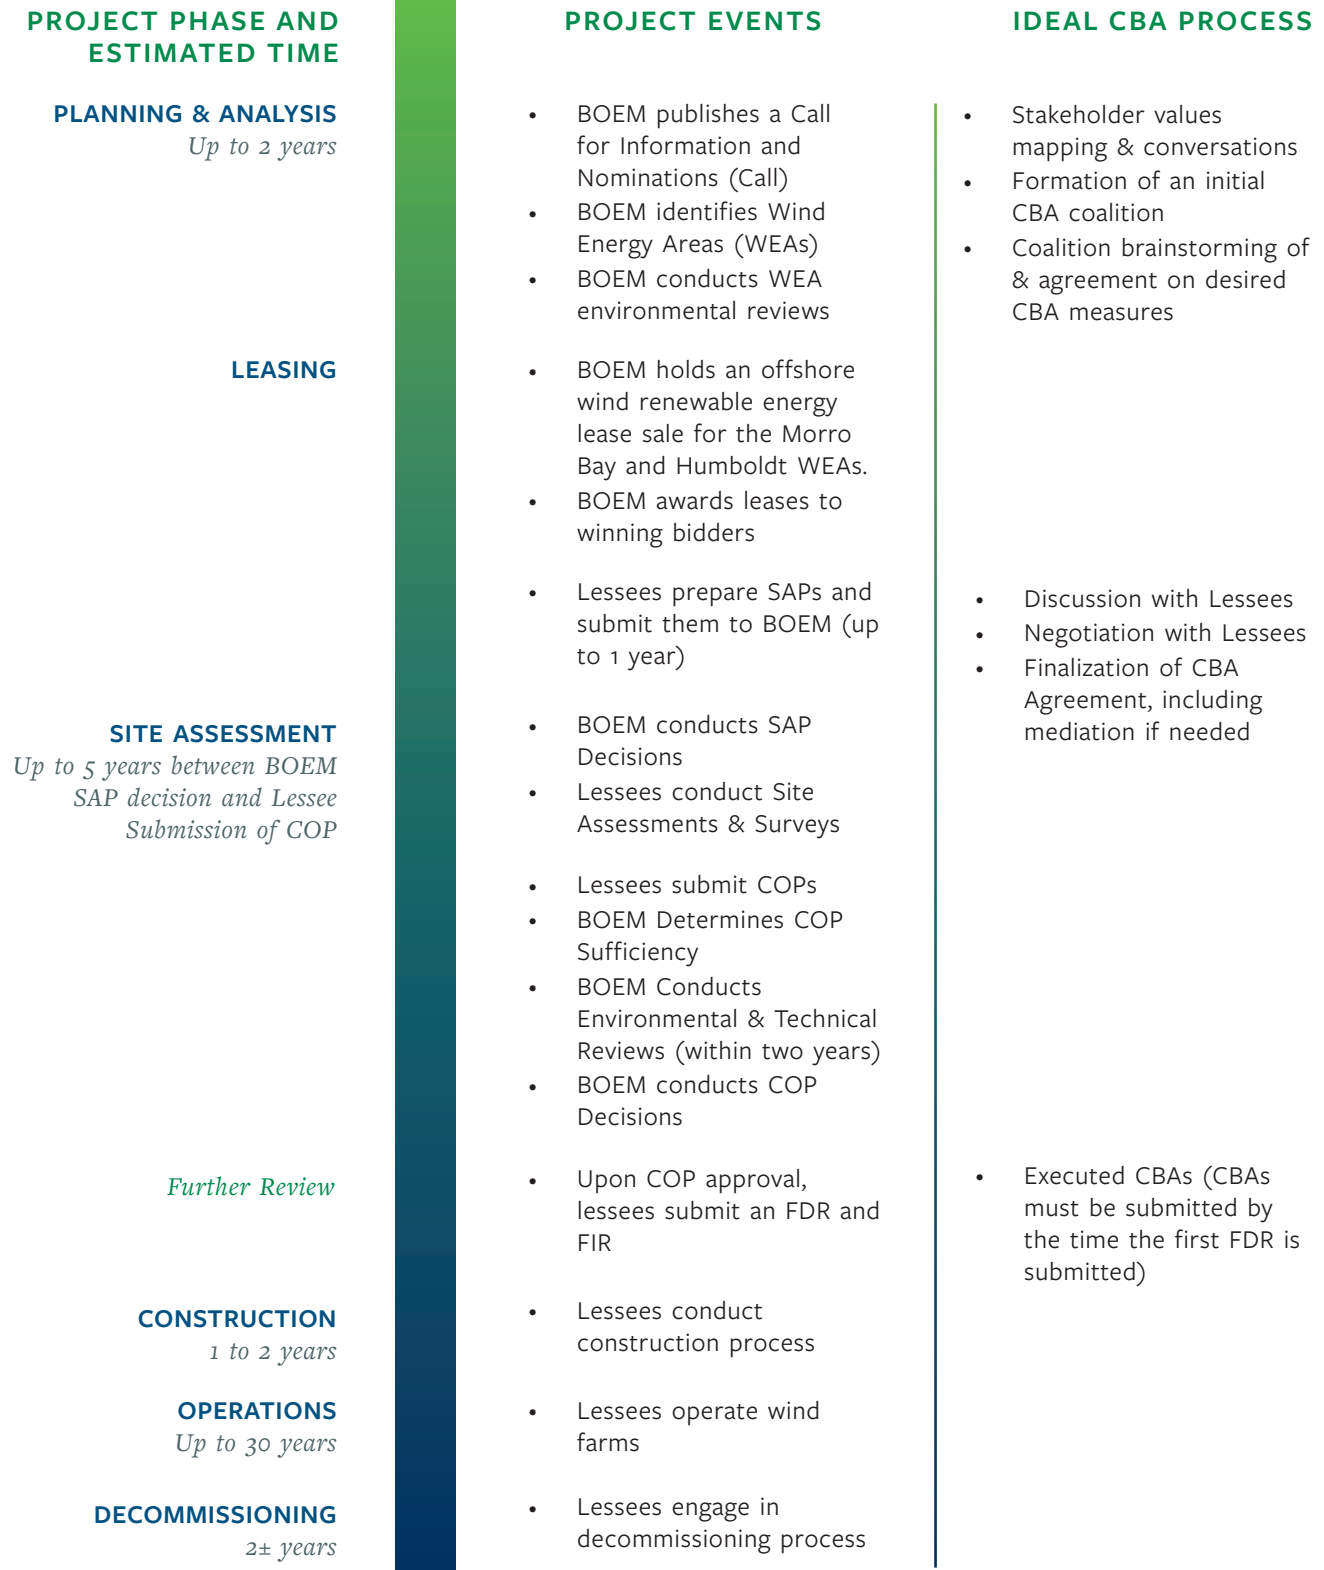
PROJECT PHASE AND ESTIMATED TIME

PLANNING & ANALYSIS
Up to 2 years

LEASING

SITE ASSESSMENT
Up to 5 years between BOEM SAP decision and Lessee Submission of COP

Further Review

CONSTRUCTION
1 to 2 years

OPERATIONS
Up to 30 years

DECOMMISSIONING
2± years

PROJECT EVENTS

• BOEM publishes a Call for Information and Nominations (Call)
• BOEM identifies Wind Energy Areas (WEAs)
• BOEM conducts WEA environmental reviews

• BOEM holds an offshore wind renewable energy lease sale for the Morro Bay and Humboldt WEAs.
• BOEM awards leases to winning bidders

• Lessees prepare SAPs and submit them to BOEM (up to 1 year)

• BOEM conducts SAP Decisions
• Lessees conduct Site Assessments & Surveys

• Lessees submit COPs
• BOEM Determines COP Sufficiency
• BOEM Conducts Environmental & Technical Reviews (within two years)
• BOEM conducts COP Decisions

• Upon COP approval, lessees submit an FDR and FIR

• Lessees conduct construction process

• Lessees operate wind farms

• Lessees engage in decommissioning process

IDEAL CBA PROCESS

• Stakeholder values mapping & conversations
• Formation of an initial CBA coalition
• Coalition brainstorming of & agreement on desired CBA measures

• Discussion with Lessees
• Negotiation with Lessees
• Finalization of CBA Agreement, including mediation if needed

• Executed CBAs (CBAs must be submitted by the time the first FDR is submitted)